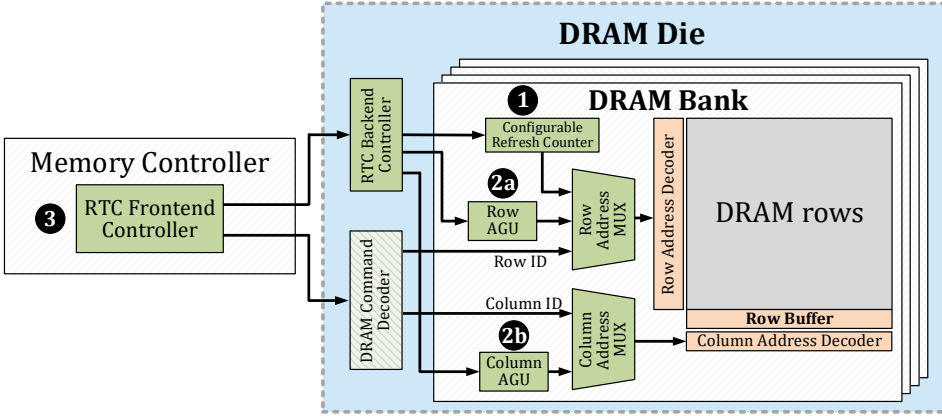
DRAM Die

Memory Controller

3 RTC Frontend Controller

RTC Backend Controller

DRAM Command Decoder

1 DRAM Bank

Configurable Refresh Counter

2a

Row AGU

Row Address MUX

Row ID

Column ID

2b

Column AGU

Column Address MUX

Row Address Decoder

DRAM rows

Row Buffer

Column Address Decoder